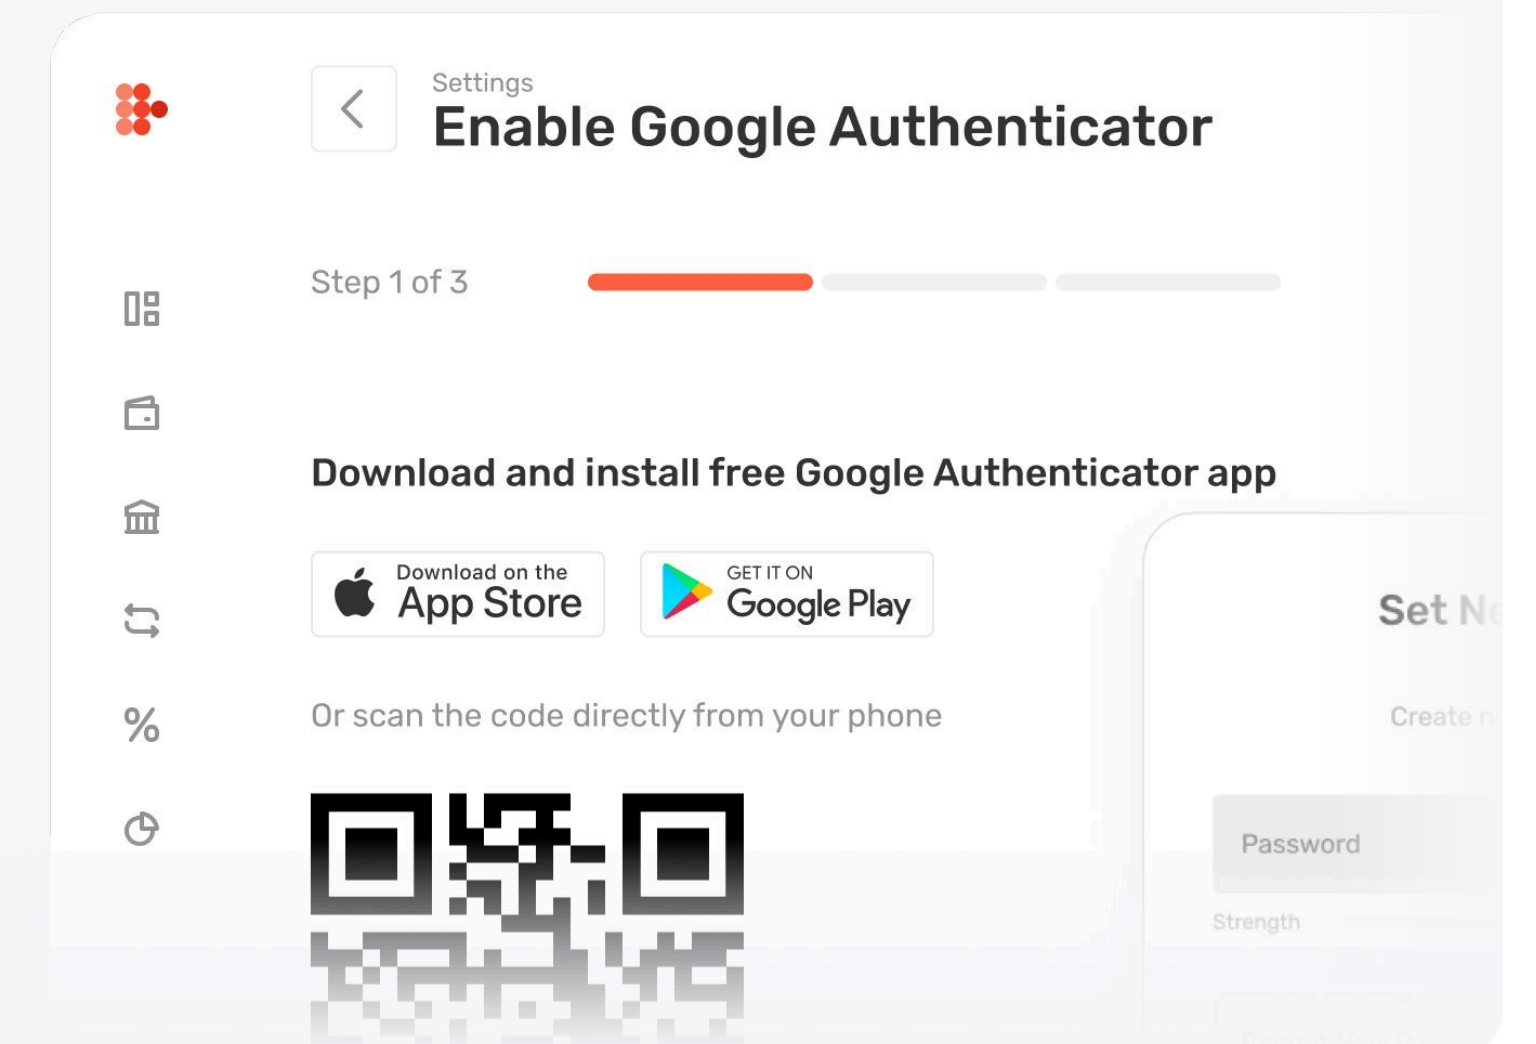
Settings
Enable Google Authenticator

Step 1 of 3

Download and install free Google Authenticator app

Download on the
App Store

GET IT ON
Google Play

Or scan the code directly from your phone

Set N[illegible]

Create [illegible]

Password

Strength